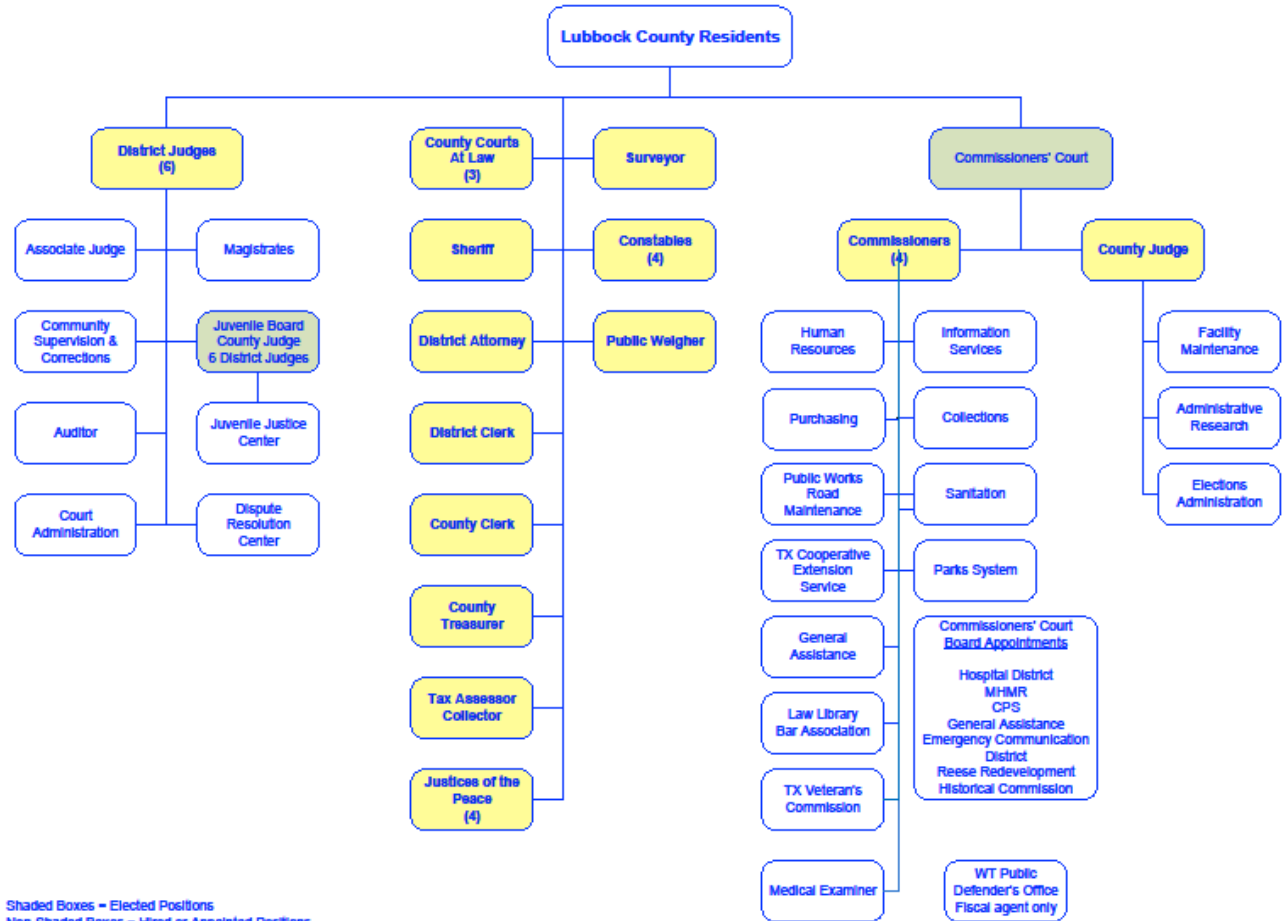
Lubbock County Residents

District Judges
(6)

Associate Judge

Magistrates

Community Supervision & Corrections

Juvenile Board
County Judge
6 District Judges

Auditor

Juvenile Justice Center

Court Administration

Dispute Resolution Center

County Courts At Law
(3)

Surveyor

Sheriff

Constables
(4)

District Attorney

Public Weigher

District Clerk

County Clerk

County Treasurer

Tax Assessor Collector

Justices of the Peace
(4)

Commissioners' Court

Commissioners
(4)

County Judge

Human Resources

Information Services

Purchasing

Collections

Public Works Road Maintenance

Sanitation

TX Cooperative Extension Service

Parks System

General Assistance

Commissioners' Court
Board Appointments

Hospital District
MHMR
CPS
General Assistance
Emergency Communication District
Reese Redevelopment
Historical Commission

Law Library Bar Association

TX Veteran's Commission

Medical Examiner

WT Public Defender's Office
Fiscal agent only

Facility Maintenance

Administrative Research

Elections Administration

Shaded Boxes = Elected Positions
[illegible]